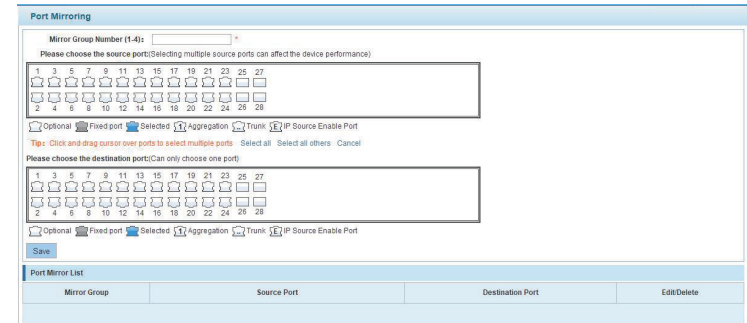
Port Mirroring

Mirror Group Number (1-4): *

Please choose the source port:(Selecting multiple source ports can affect the device performance)

1 3 5 7 9 11 13 15 17 19 21 23 25 27

2 4 6 8 10 12 14 16 18 20 22 24 26 28

Optional Fixed port Selected 1 Aggregation Trunk E IP Source Enable Port

Tip: Click and drag cursor over ports to select multiple ports Select all Select all others Cancel

Please choose the destination port:(Can only choose one port)

1 3 5 7 9 11 13 15 17 19 21 23 25 27

2 4 6 8 10 12 14 16 18 20 22 24 26 28

Optional Fixed port Selected 1 Aggregation Trunk E IP Source Enable Port

Save

Port Mirror List

| Mirror Group | Source Port | Destination Port | Edit/Delete |
|---|---|---|---|